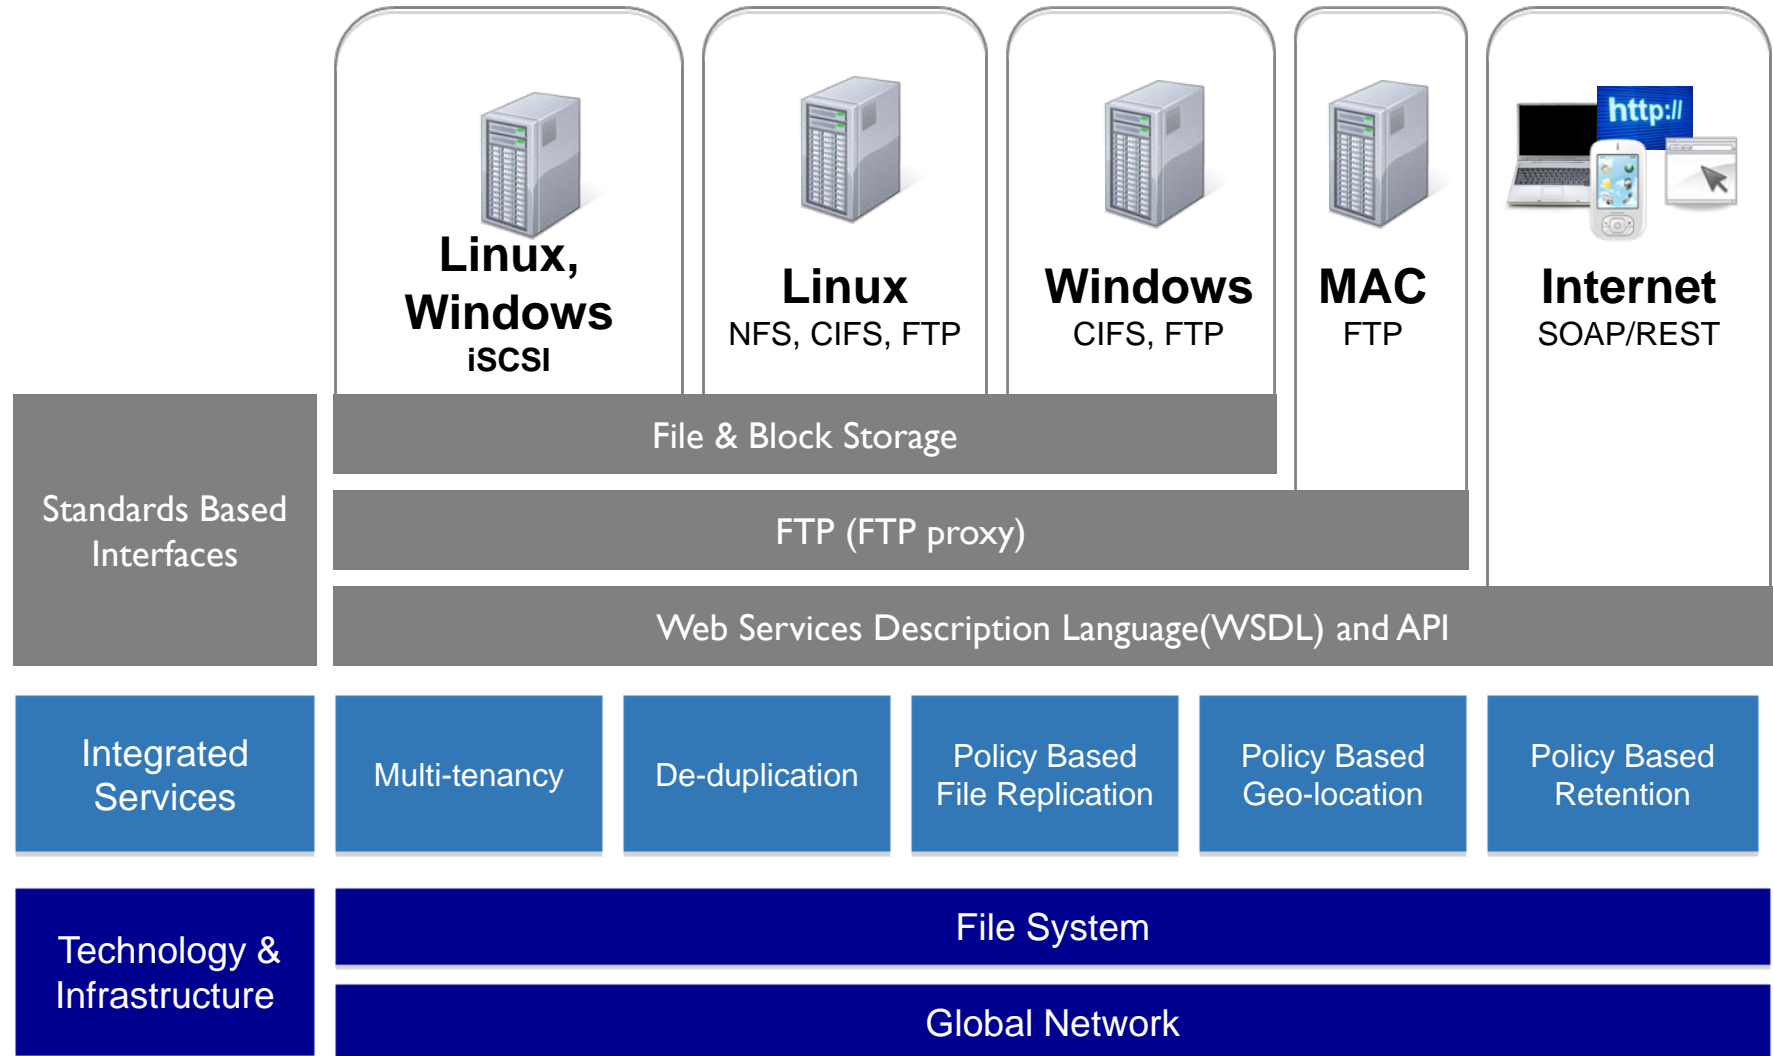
Linux, Windows
iSCSI

Linux
NFS, CIFS, FTP

Windows
CIFS, FTP

MAC
FTP

http://

Internet
SOAP/REST

Standards Based Interfaces

File & Block Storage

FTP (FTP proxy)

Web Services Description Language(WSDL) and API

Integrated Services

Multi-tenancy

De-duplication

Policy Based File Replication

Policy Based Geo-location

Policy Based Retention

Technology & Infrastructure

File System

Global Network